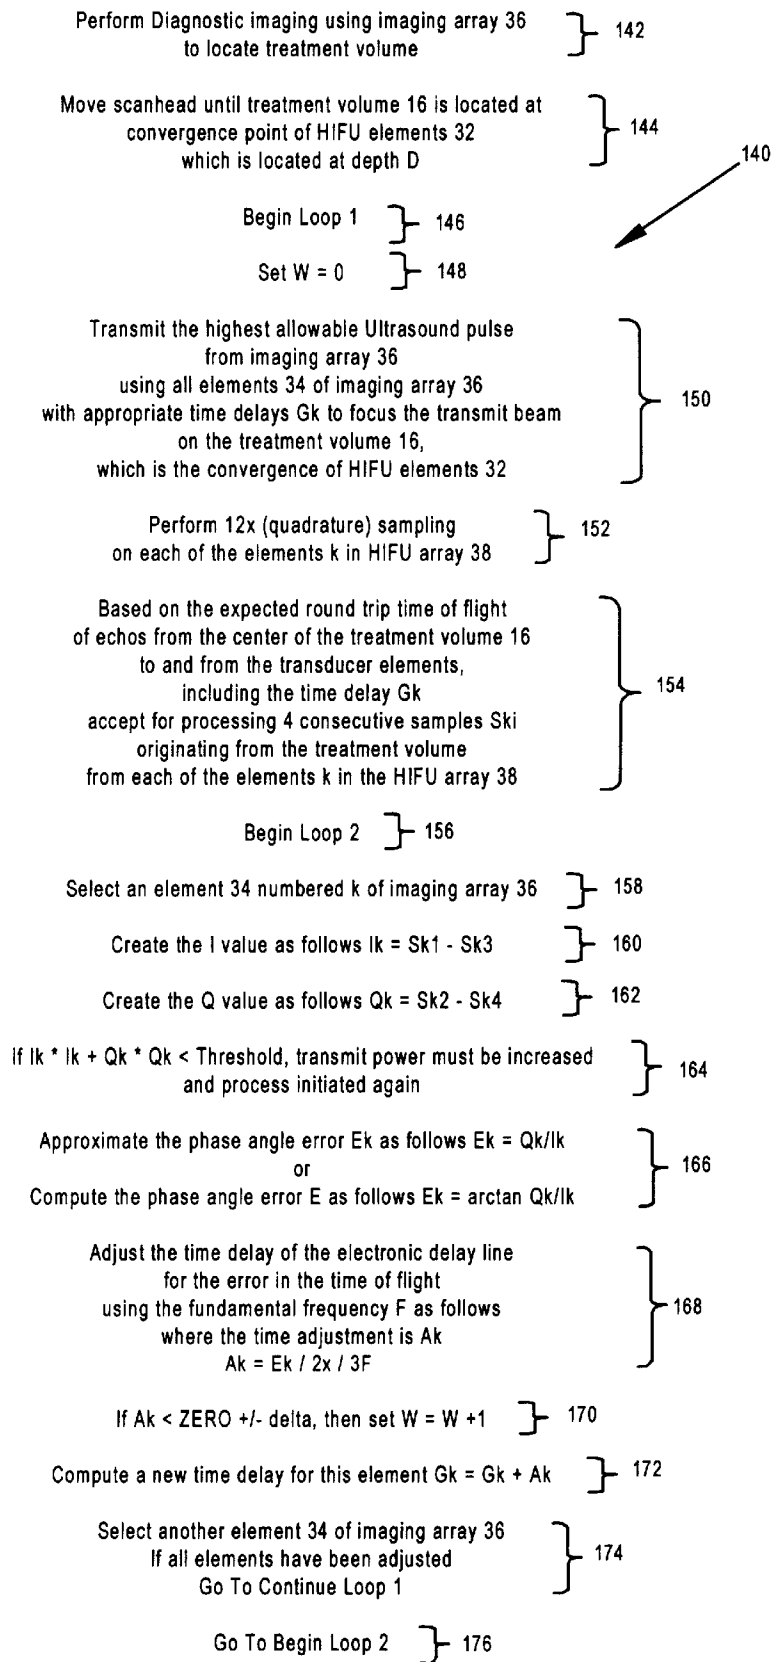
Perform Diagnostic imaging using imaging array 36 to locate treatment volume 142

Move scanhead until treatment volume 16 is located at convergence point of HIFU elements 32 which is located at depth D 144

140

Begin Loop 1 146

Set W = 0 148

Transmit the highest allowable Ultrasound pulse from imaging array 36 using all elements 34 of imaging array 36 with appropriate time delays Gk to focus the transmit beam on the treatment volume 16, which is the convergence of HIFU elements 32 150

Perform 12x (quadrature) sampling on each of the elements k in HIFU array 38 152

Based on the expected round trip time of flight of echos from the center of the treatment volume 16 to and from the transducer elements, including the time delay Gk accept for processing 4 consecutive samples Ski originating from the treatment volume from each of the elements k in the HIFU array 38 154

Begin Loop 2 156

Select an element 34 numbered k of imaging array 36 158

Create the I value as follows Ik = Sk1 - Sk3 160

Create the Q value as follows Qk = Sk2 - Sk4 162

If Ik * Ik + Qk * Qk < Threshold, transmit power must be increased and process initiated again 164

Approximate the phase angle error Ek as follows Ek = Qk/Ik or Compute the phase angle error E as follows Ek = arctan Qk/Ik 166

Adjust the time delay of the electronic delay line for the error in the time of flight using the fundamental frequency F as follows where the time adjustment is Ak Ak = Ek / 2x / 3F 168

If Ak < ZERO +/- delta, then set W = W +1 170

Compute a new time delay for this element Gk = Gk + Ak 172

Select another element 34 of imaging array 36 If all elements have been adjusted Go To Continue Loop 1 174

Go To Begin Loop 2 176